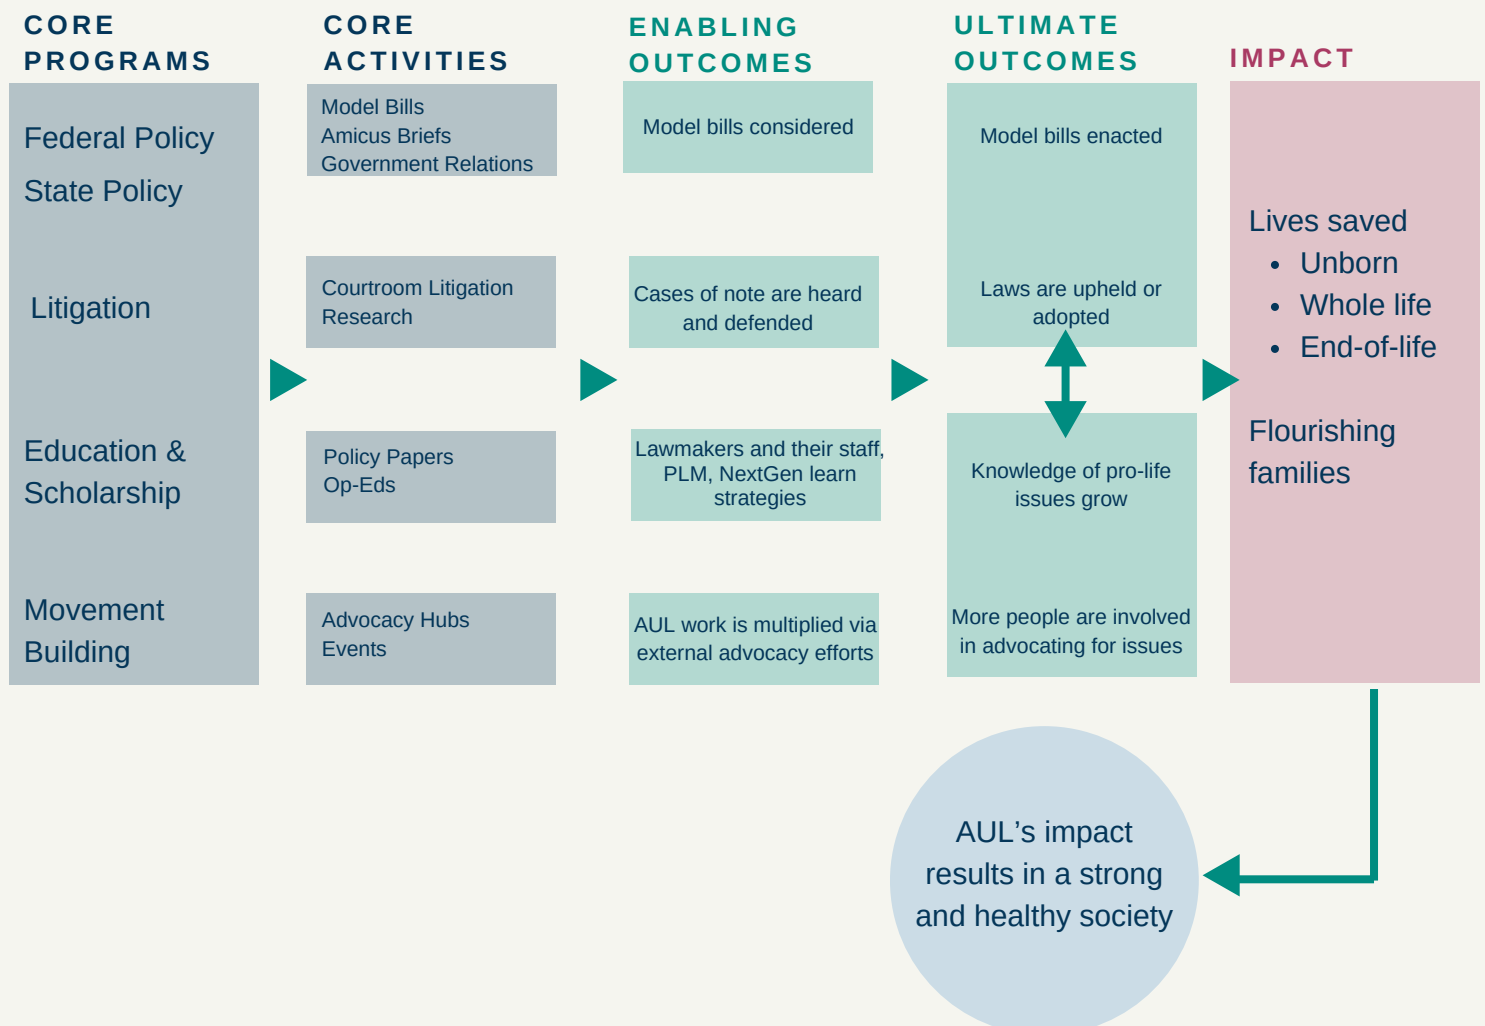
CORE PROGRAMS

Federal Policy

State Policy

Litigation

Education & Scholarship

Movement Building

CORE ACTIVITIES

Model Bills
Amicus Briefs
Government Relations

Courtroom Litigation
Research

Policy Papers
Op-Eds

Advocacy Hubs
Events

ENABLING OUTCOMES

Model bills considered

Cases of note are heard and defended

Lawmakers and their staff, PLM, NextGen learn strategies

AUL work is multiplied via external advocacy efforts

ULTIMATE OUTCOMES

Model bills enacted

Laws are upheld or adopted

Knowledge of pro-life issues grow

More people are involved in advocating for issues

IMPACT

Lives saved
• Unborn
• Whole life
• End-of-life

Flourishing families

AUL's impact results in a strong and healthy society